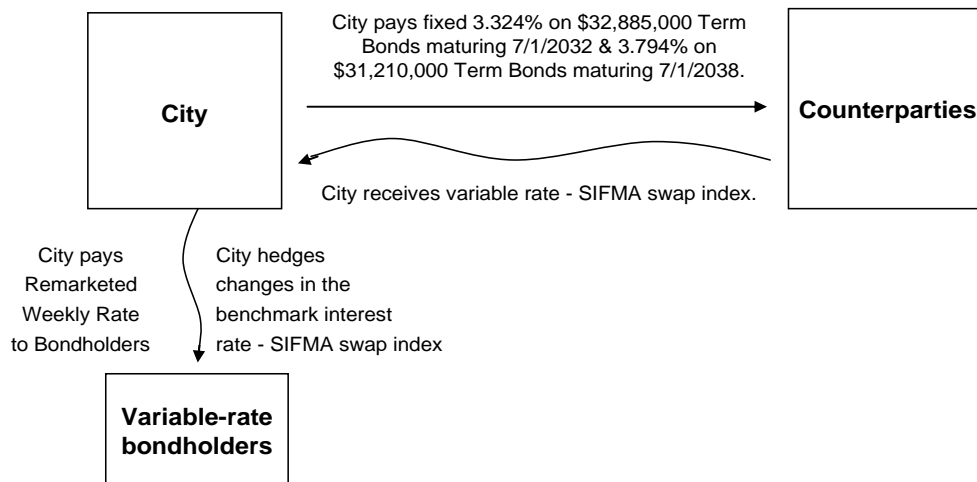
City pays fixed 3.324% on \$32,885,000 Term Bonds maturing 7/1/2032 & 3.794% on \$31,210,000 Term Bonds maturing 7/1/2038.

City

Counterparties

City receives variable rate - SIFMA swap index.

City pays Remarketed Weekly Rate to Bondholders

City hedges changes in the benchmark interest rate - SIFMA swap index

Variable-rate bondholders